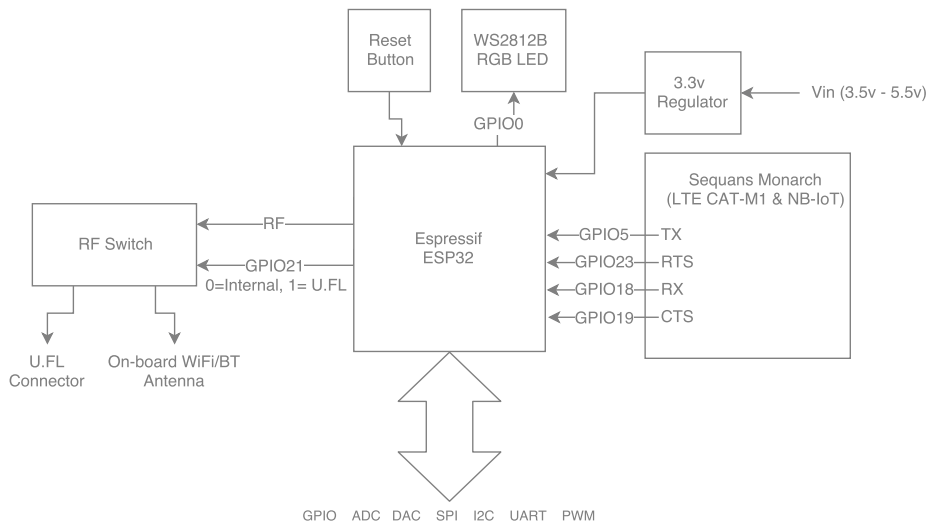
Reset Button

WS2812B RGB LED

3.3v Regulator

Vin (3.5v - 5.5v)

GPIO0

Sequans Monarch (LTE CAT-M1 & NB-IoT)

RF Switch

RF

GPIO21

0=Internal, 1= U.FL

Espressif ESP32

GPIO5 TX

GPIO23 RTS

GPIO18 RX

GPIO19 CTS

U.FL Connector

On-board WiFi/BT Antenna

GPIO ADC DAC SPI I2C UART PWM